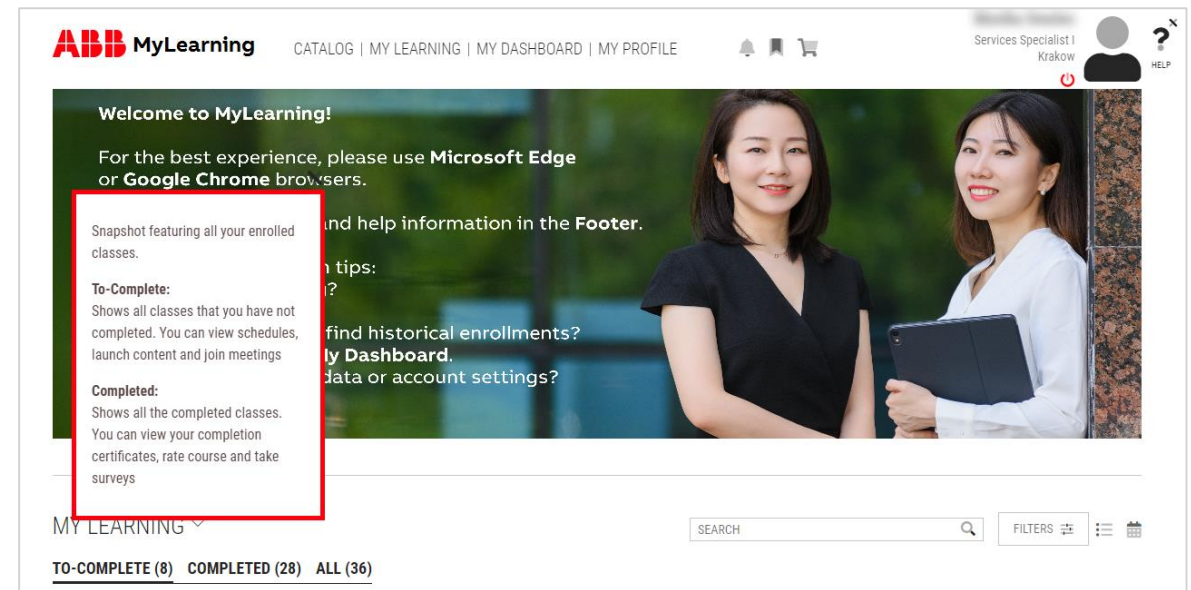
ABB MyLearning

CATALOG | MY LEARNING | MY DASHBOARD | MY PROFILE

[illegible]
Services Specialist I
Krakow

HELP

Welcome to MyLearning!

For the best experience, please use **Microsoft Edge** or **Google Chrome** browsers.

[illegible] and help information in the **Footer**.

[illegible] tips:
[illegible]?
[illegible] find historical enrollments?
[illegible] ly **Dashboard**.
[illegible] data or account settings?

Snapshot featuring all your enrolled classes.

To-Complete:
Shows all classes that you have not completed. You can view schedules, launch content and join meetings

Completed:
Shows all the completed classes. You can view your completion certificates, rate course and take surveys

MY LEARNING

SEARCH

FILTERS

TO-COMPLETE (8) COMPLETED (28) ALL (36)